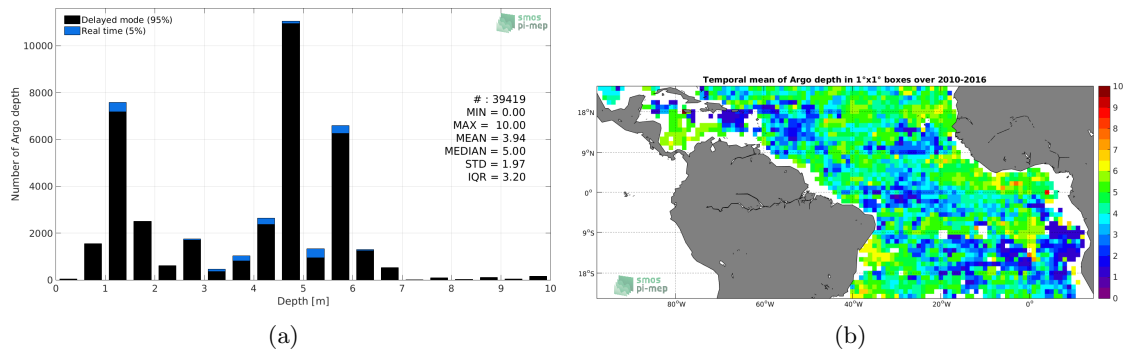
Delayed mode (95%)
Real time (5%)

smos
pi-mep

# : 39419
MIN = 0.00
MAX = 10.00
MEAN = 3.94
MEDIAN = 5.00
STD = 1.97
IQR = 3.20

Number of Argo depth

10000
8000
6000
4000
2000
0

0 1 2 3 4 5 6 7 8 9 10

Depth [m]

(a)

Temporal mean of Argo depth in 1°x1° boxes over 2010-2016

18°N
9°N
0°
9°S
18°S

80°W 60°W 40°W 20°W 0°

10
9
8
7
6
5
4
3
2
1
0

smos
pi-mep

(b)